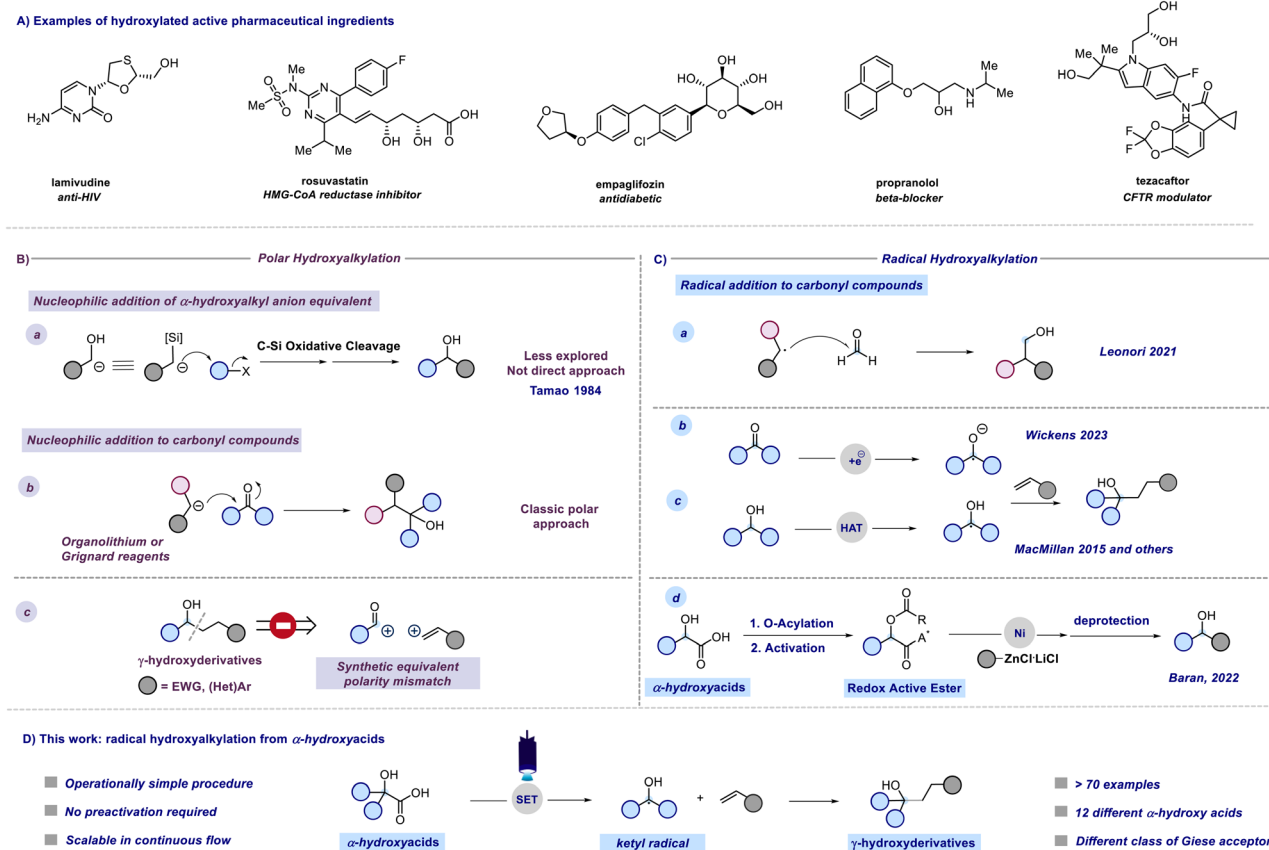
A) Examples of hydroxylated active pharmaceutical ingredients

S
OH
$H_2N$
N
O
O
N

Me
O
N
F
N
S
O
N
N
OH OH
O
OH

HO
OH
OH
O
O
OH
O
Cl

O
N
H
OH

OH
OH
N
HO
F
N
H
O
F
F
O
O

lamivudine
anti-HIV

rosuvastatin
HMG-CoA reductase inhibitor

empaglifozin
antidiabetic

propranolol
beta-blocker

tezacaftor
CFTR modulator

B) Polar Hydroxyalkylation

Nucleophilic addition of $\alpha$-hydroxyalkyl anion equivalent

a
OH
[Si]
X
C-Si Oxidative Cleavage
OH

Less explored
Not direct approach
Tamao 1984

Nucleophilic addition to carbonyl compounds

b
O
OH
Organolithium or Grignard reagents

Classic polar approach

c
OH
O
γ-hydroxyderivatives
= EWG, (Het)Ar
Synthetic equivalent polarity mismatch

C) Radical Hydroxyalkylation

Radical addition to carbonyl compounds

a
O
H H
OH
Leonori 2021

b
O
$+e^{\ominus}$
O
Wickens 2023

c
OH
HAT
OH
HO
MacMillan 2015 and others

d
OH
OH
O
1. O-Acylation
2. Activation
O R
O
O A
Ni
ZnCl·LiCl
deprotection
OH
$\alpha$-hydroxyacids
Redox Active Ester
Baran, 2022

D) This work: radical hydroxyalkylation from $\alpha$-hydroxyacids

Operationally simple procedure
No preactivation required
Scalable in continuous flow

OH
OH
O
$\alpha$-hydroxyacids
SET
OH
ketyl radical
+
HO
γ-hydroxyderivatives

> 70 examples
12 different $\alpha$-hydroxy acids
Different class of Giese acceptor